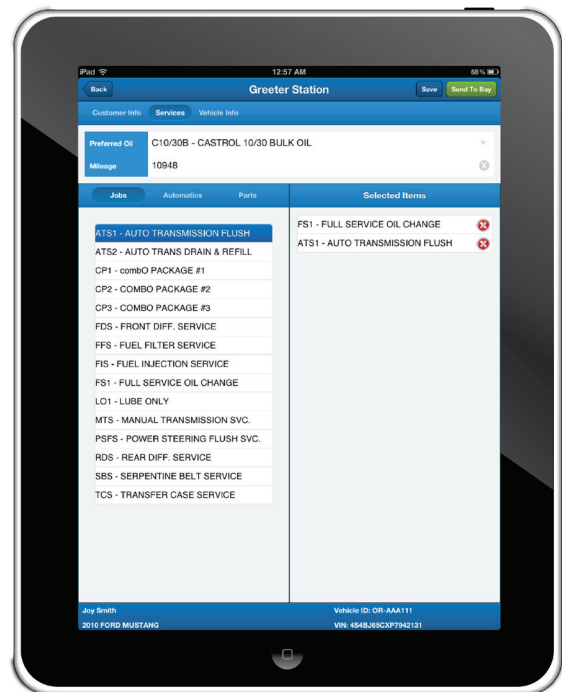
iPad
12:57 AM
88%

Back
Greeter Station
Save
Send To Bay

Customer Info
Services
Vehicle Info

Preferred Oil
C10/30B - CASTROL 10/30 BULK OIL

Mileage
10948

Jobs
Automatics
Parts

ATS1 - AUTO TRANSMISSION FLUSH
ATS2 - AUTO TRANS DRAIN & REFILL
CP1 - combO PACKAGE #1
CP2 - COMBO PACKAGE #2
CP3 - COMBO PACKAGE #3
FDS - FRONT DIFF. SERVICE
FFS - FUEL FILTER SERVICE
FIS - FUEL INJECTION SERVICE
FS1 - FULL SERVICE OIL CHANGE
LO1 - LUBE ONLY
MTS - MANUAL TRANSMISSION SVC.
PSFS - POWER STEERING FLUSH SVC.
RDS - REAR DIFF. SERVICE
SBS - SERPENTINE BELT SERVICE
TCS - TRANSFER CASE SERVICE

Selected Items

FS1 - FULL SERVICE OIL CHANGE
ATS1 - AUTO TRANSMISSION FLUSH

Joy Smith
2010 FORD MUSTANG
Vehicle ID: OR-AAA111
VIN: 4S4BJ65CXP7942131